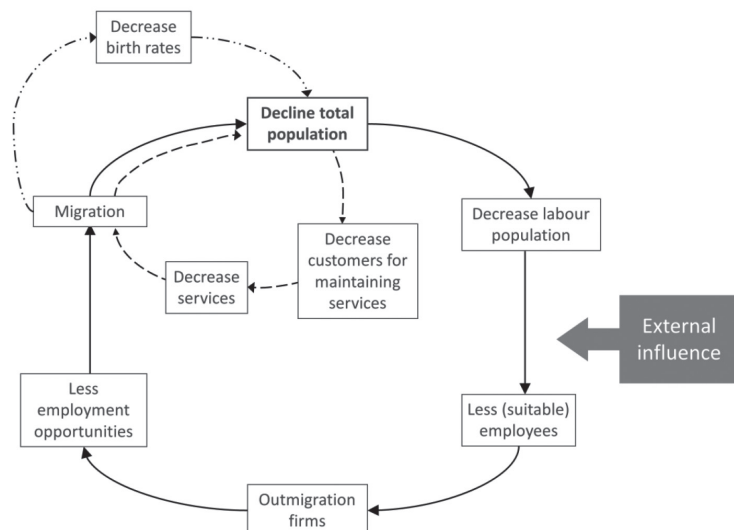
Decrease birth rates

Decline total population

Migration

Decrease customers for maintaining services

Decrease services

Decrease labour population

External influence

Less employment opportunities

Less (suitable) employees

Outmigration firms